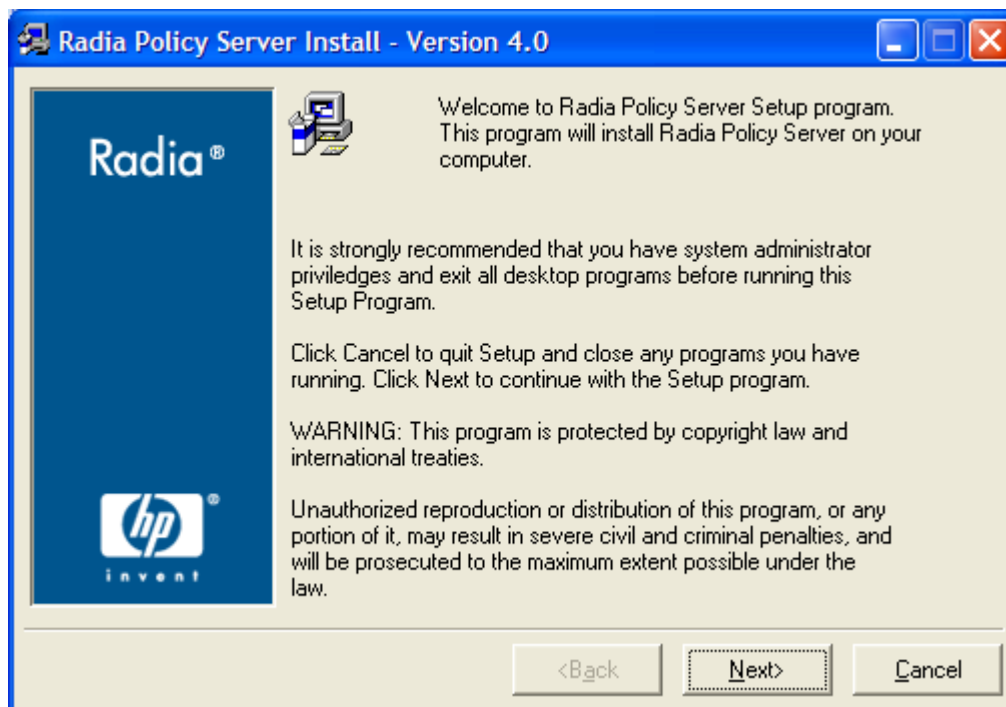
Radia Policy Server Install - Version 4.0

Radia®

Welcome to Radia Policy Server Setup program. This program will install Radia Policy Server on your computer.

It is strongly recommended that you have system administrator priviledges and exit all desktop programs before running this Setup Program.

Click Cancel to quit Setup and close any programs you have running. Click Next to continue with the Setup program.

WARNING: This program is protected by copyright law and international treaties.

Unauthorized reproduction or distribution of this program, or any portion of it, may result in severe civil and criminal penalties, and will be prosecuted to the maximum extent possible under the law.

hp®
invent

<Back
Next>
Cancel